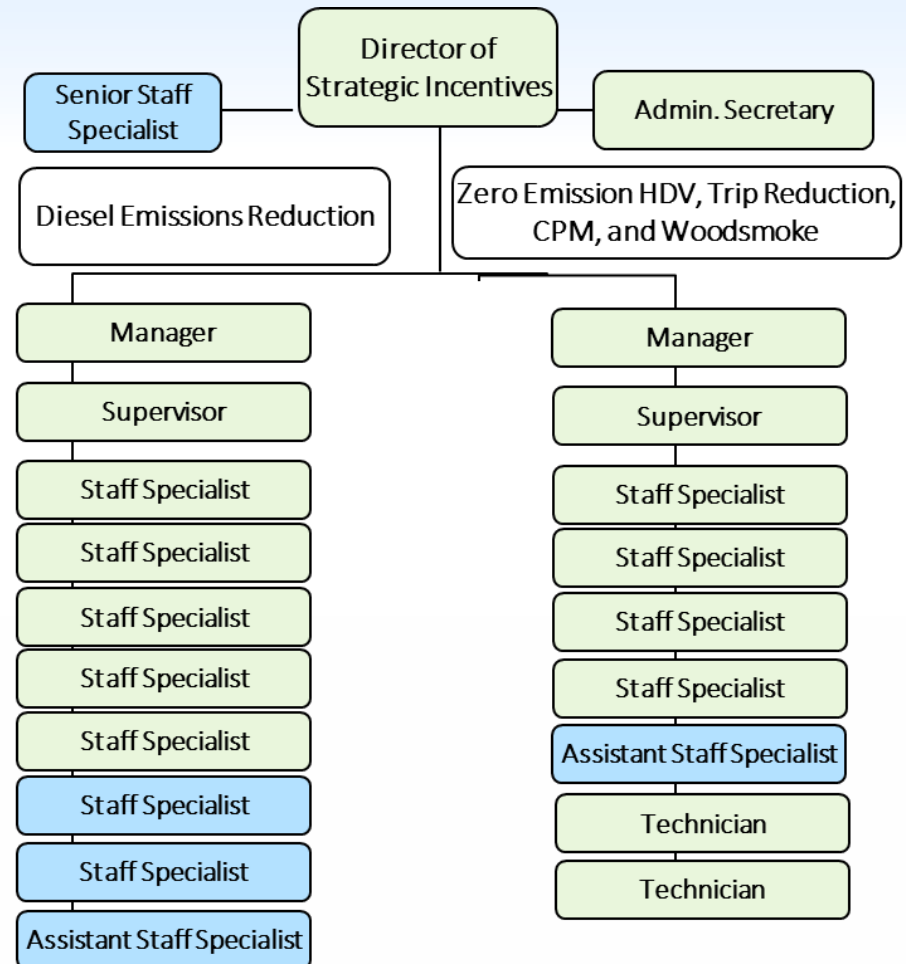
Director of Strategic Incentives

Senior Staff Specialist

Admin. Secretary

Diesel Emissions Reduction

Zero Emission HDV, Trip Reduction, CPM, and Woodsmoke

Manager

Supervisor

Staff Specialist

Staff Specialist

Staff Specialist

Staff Specialist

Staff Specialist

Staff Specialist

Staff Specialist

Assistant Staff Specialist

Manager

Supervisor

Staff Specialist

Staff Specialist

Staff Specialist

Staff Specialist

Assistant Staff Specialist

Technician

Technician